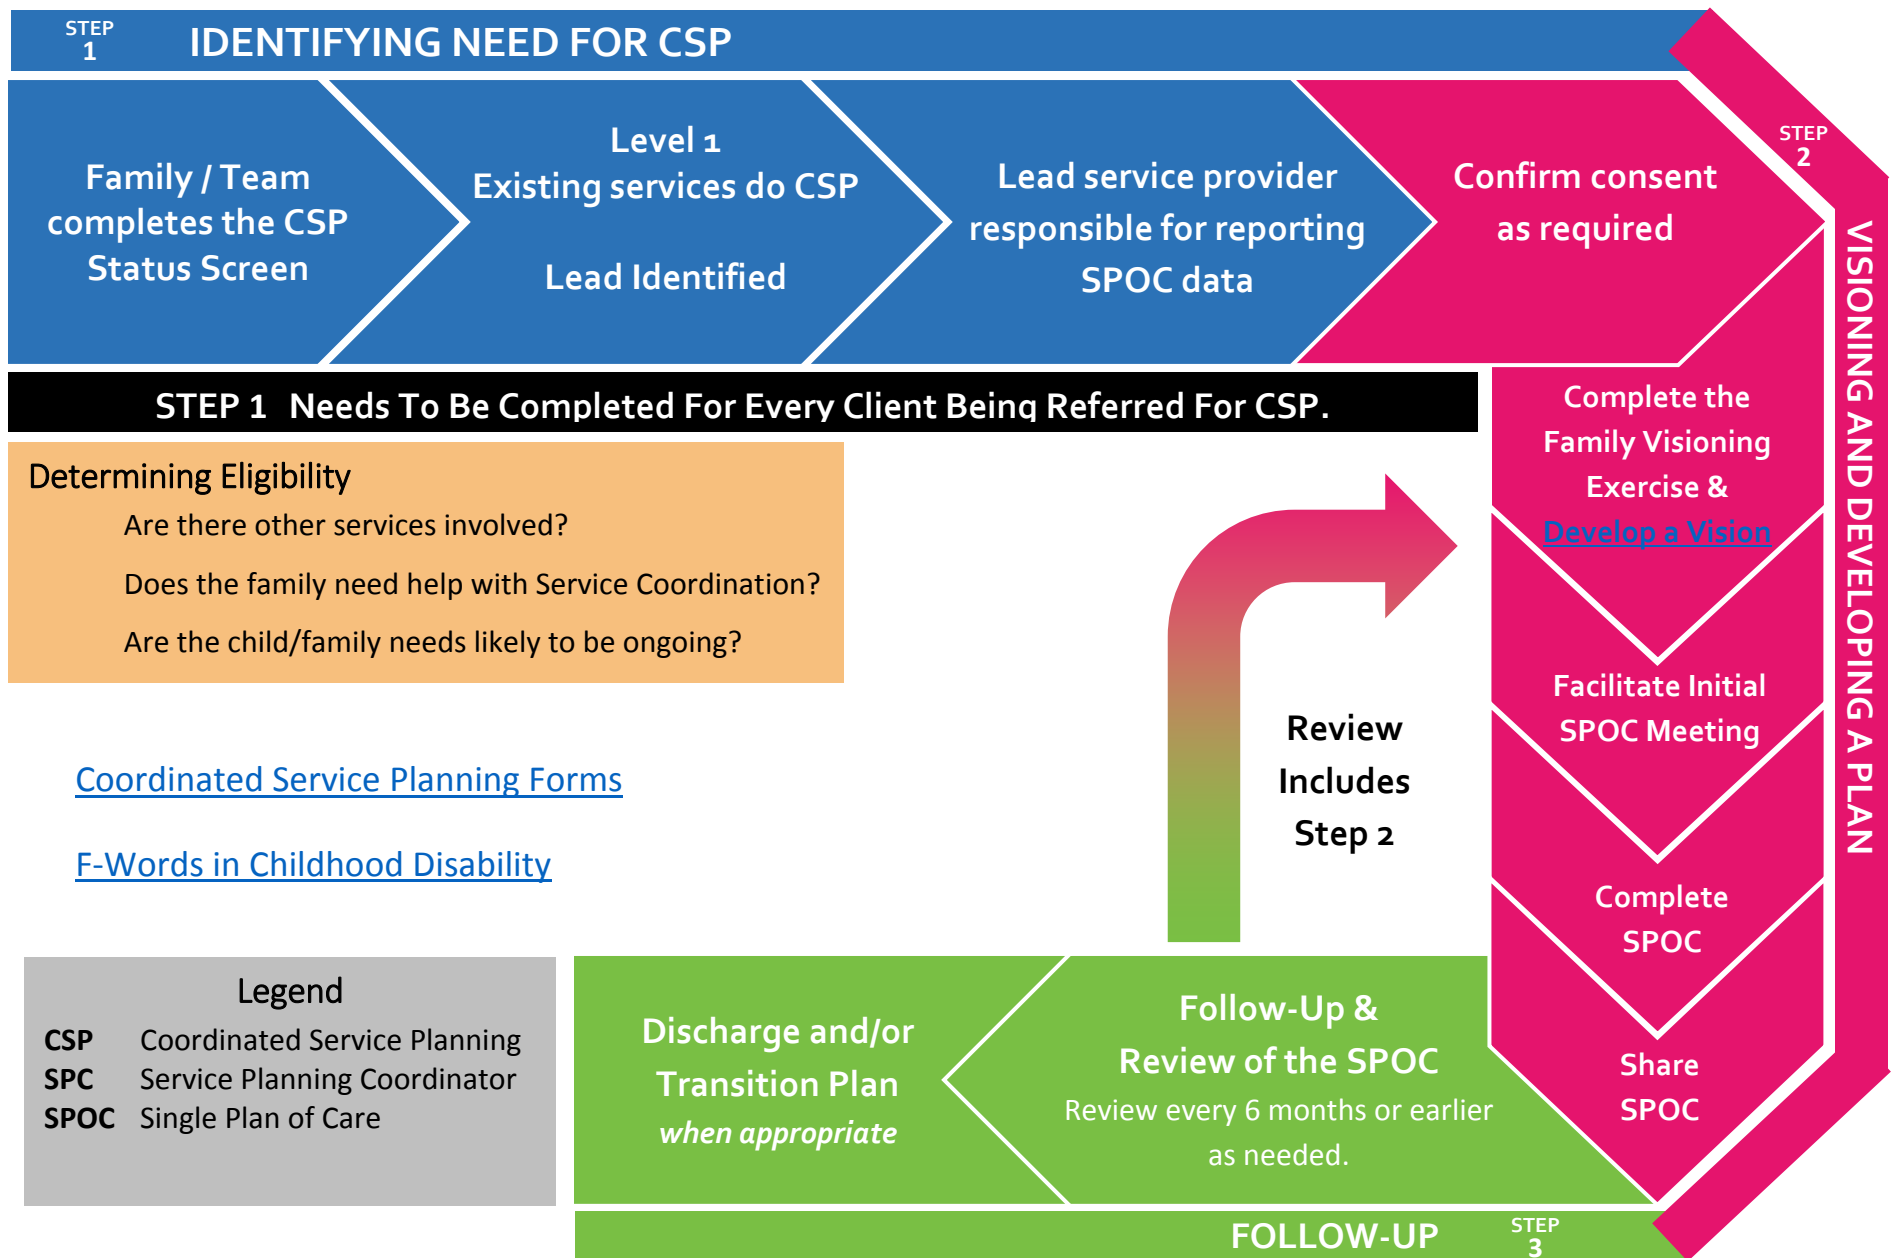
STEP 1 IDENTIFYING NEED FOR CSP

Family / Team completes the CSP Status Screen

Level 1
Existing services do CSP

Lead Identified

Lead service provider responsible for reporting SPOC data

Confirm consent as required

STEP 2

VISIONING AND DEVELOPING A PLAN

STEP 1 Needs To Be Completed For Every Client Being Referred For CSP.

Determining Eligibility
Are there other services involved?
Does the family need help with Service Coordination?
Are the child/family needs likely to be ongoing?

Complete the Family Visioning Exercise & Develop a Vision

Facilitate Initial SPOC Meeting

Complete SPOC

Share SPOC

Review Includes Step 2

Coordinated Service Planning Forms

F-Words in Childhood Disability

Legend
| | |
|---|---|
| CSP | Coordinated Service Planning |
| SPC | Service Planning Coordinator |
| SPOC | Single Plan of Care |

Discharge and/or Transition Plan
when appropriate

Follow-Up & Review of the SPOC
Review every 6 months or earlier as needed.

FOLLOW-UP STEP 3